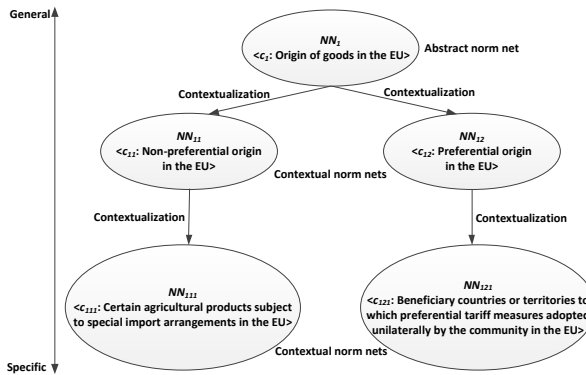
General

$NN_1$
<$c_1$: Origin of goods in the EU>

Abstract norm net

Contextualization

Contextualization

$NN_{11}$
<$c_{11}$: Non-preferential origin in the EU>

$NN_{12}$
<$c_{12}$: Preferential origin in the EU>

Contextual norm nets

Contextualization

Contextualization

$NN_{111}$
<$c_{111}$: Certain agricultural products subject to special import arrangements in the EU>

$NN_{121}$
<$c_{121}$: Beneficiary countries or territories to which preferential tariff measures adopted unilaterally by the community in the EU>

Contextual norm nets

Specific